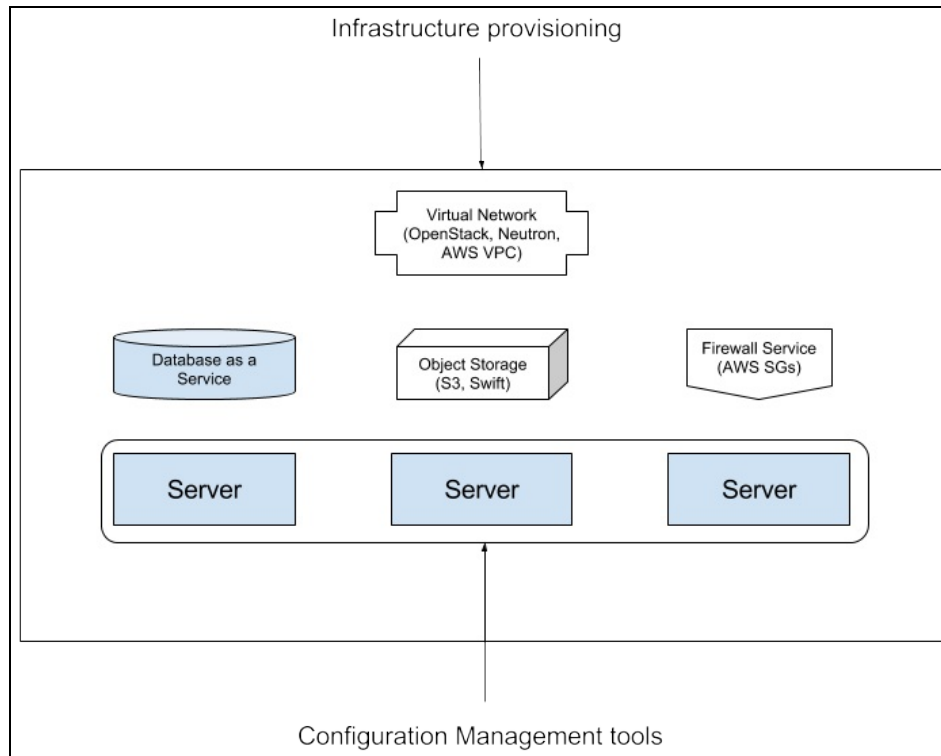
Infrastructure provisioning

Virtual Network (OpenStack, Neutron, AWS VPC)

Database as a Service

Object Storage (S3, Swift)

Firewall Service (AWS SGs)

Server

Server

Server

Configuration Management tools